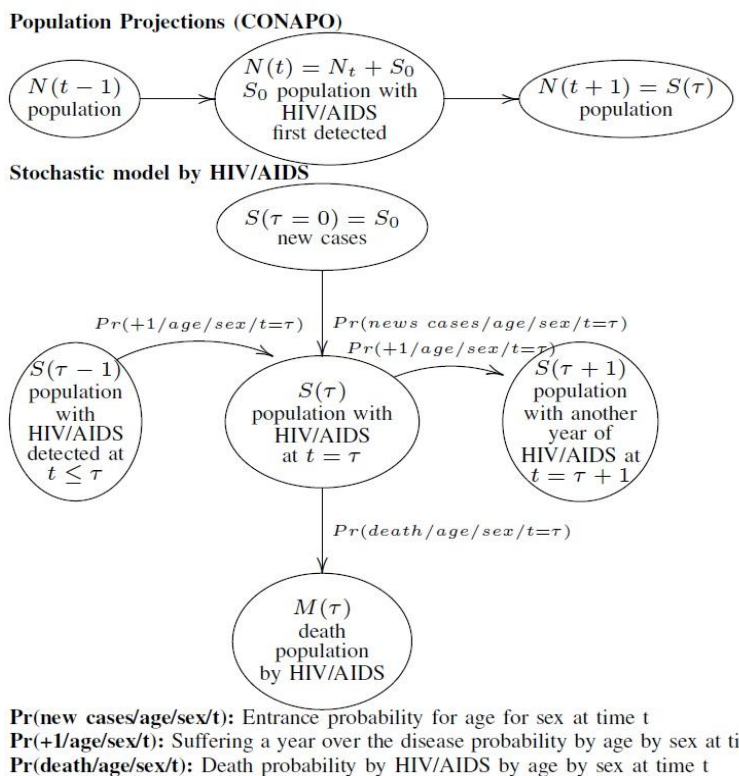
**Population Projections (CONAPO)**

$N(t-1)$ population

$N(t) = N_t + S_0$ $S_0$ population with HIV/AIDS first detected

$N(t+1) = S(\tau)$ population

**Stochastic model by HIV/AIDS**

$S(\tau = 0) = S_0$ new cases

$Pr(+1/age/sex/t{=}\tau)$

$Pr(news\ cases/age/sex/t{=}\tau)$

$Pr(+1/age/sex/t{=}\tau)$

$S(\tau - 1)$ population with HIV/AIDS detected at $t \leq \tau$

$S(\tau)$ population with HIV/AIDS at $t = \tau$

$S(\tau + 1)$ population with another year of HIV/AIDS at $t = \tau + 1$

$Pr(death/age/sex/t{=}\tau)$

$M(\tau)$ death population by HIV/AIDS

**Pr(new cases/age/sex/t):** Entrance probability for age for sex at time t
**Pr(+1/age/sex/t):** Suffering a year over the disease probability by age by sex at ti
**Pr(death/age/sex/t):** Death probability by HIV/AIDS by age by sex at time t